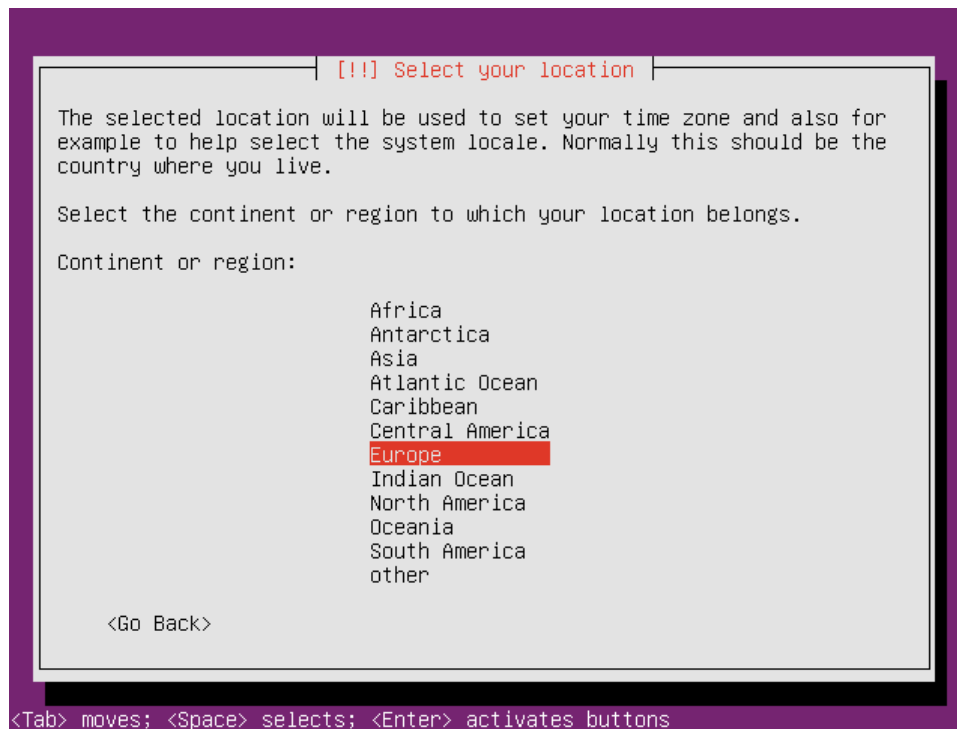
[!!] Select your location

The selected location will be used to set your time zone and also for example to help select the system locale. Normally this should be the country where you live.

Select the continent or region to which your location belongs.

Continent or region:

Africa
Antarctica
Asia
Atlantic Ocean
Caribbean
Central America
Europe
Indian Ocean
North America
Oceania
South America
other

<Go Back>

<Tab> moves; <Space> selects; <Enter> activates buttons